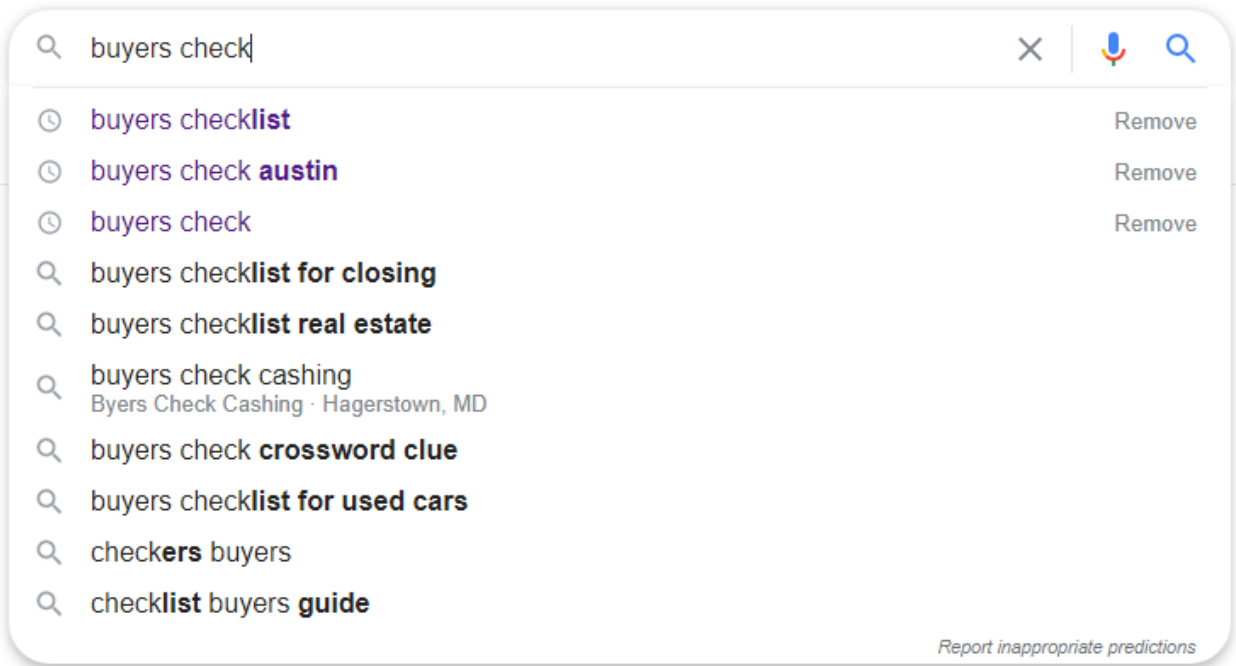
buyers check

buyers checklist Remove

buyers check austin Remove

buyers check Remove

buyers checklist for closing

buyers checklist real estate

buyers check cashing
Byers Check Cashing · Hagerstown, MD

buyers check crossword clue

buyers checklist for used cars

checkers buyers

checklist buyers guide

Report inappropriate predictions